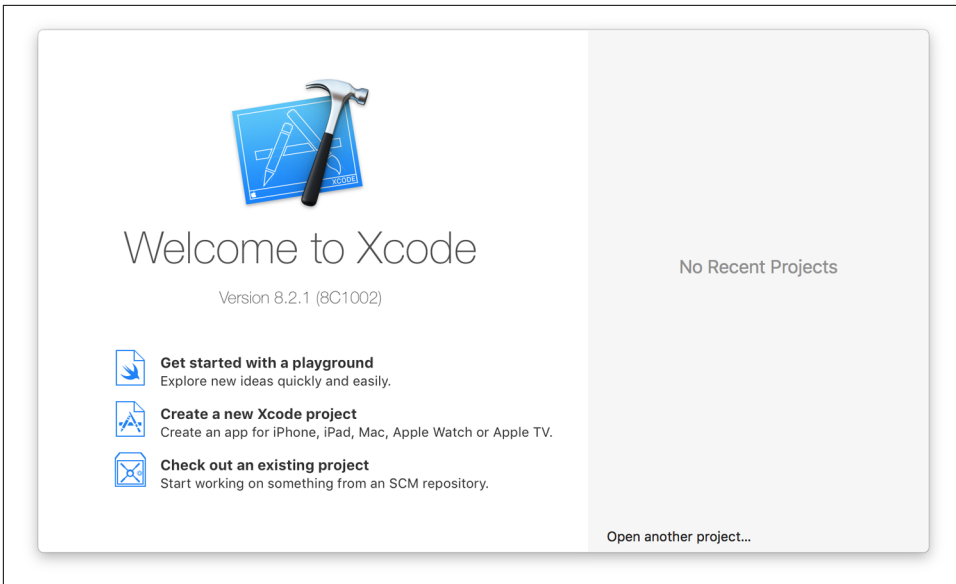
XCODE

Welcome to Xcode

Version 8.2.1 (8C1002)

Get started with a playground
Explore new ideas quickly and easily.

Create a new Xcode project
Create an app for iPhone, iPad, Mac, Apple Watch or Apple TV.

Check out an existing project
Start working on something from an SCM repository.

No Recent Projects

Open another project...